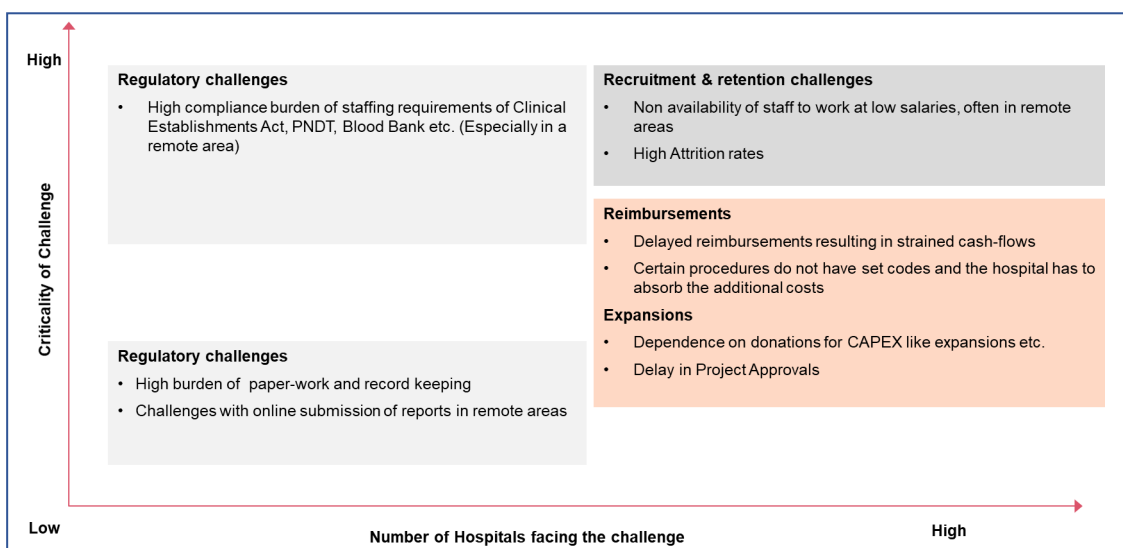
High

Criticality of Challenge

Regulatory challenges

• High compliance burden of staffing requirements of Clinical Establishments Act, PNDT, Blood Bank etc. (Especially in a remote area)

Recruitment & retention challenges

• Non availability of staff to work at low salaries, often in remote areas

• High Attrition rates

Reimbursements

• Delayed reimbursements resulting in strained cash-flows

• Certain procedures do not have set codes and the hospital has to absorb the additional costs

Expansions

• Dependence on donations for CAPEX like expansions etc.

• Delay in Project Approvals

Regulatory challenges

• High burden of paper-work and record keeping

• Challenges with online submission of reports in remote areas

Low

Number of Hospitals facing the challenge

High